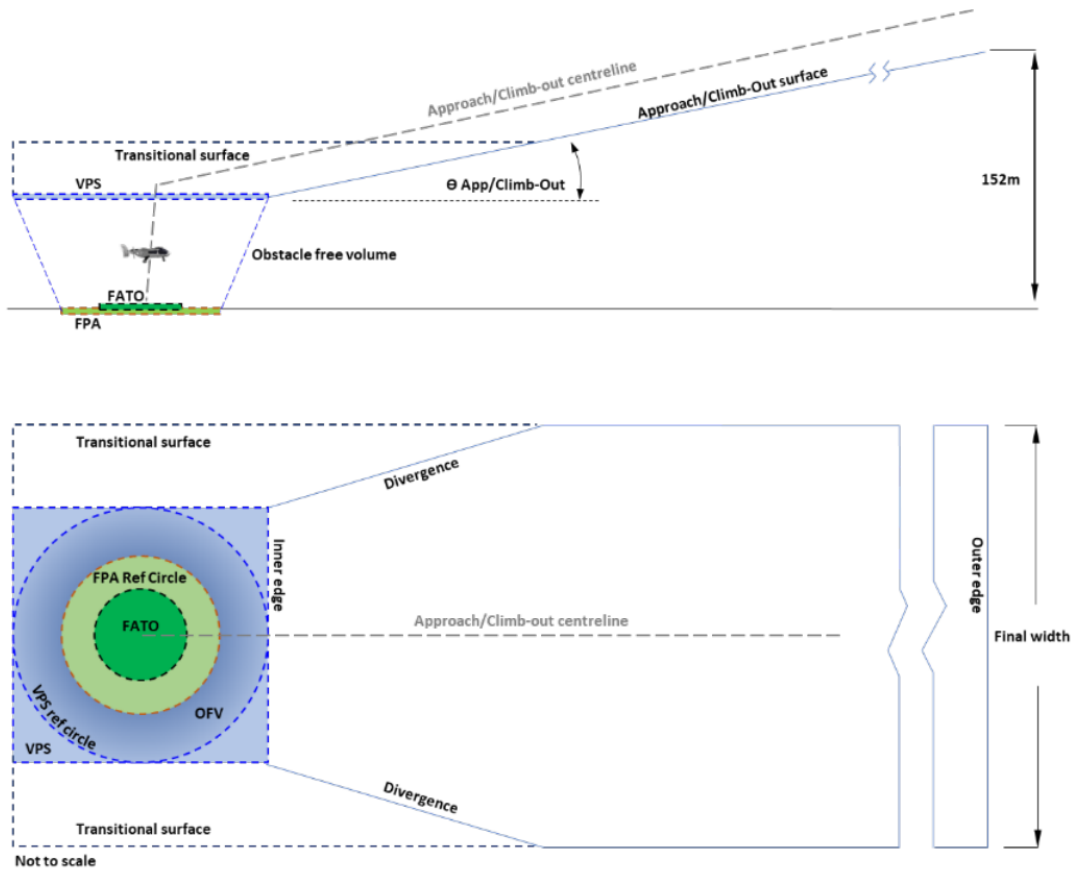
Approach/Climb-out centreline

Approach/Climb-Out surface

Transitional surface

VPS

Θ App/Climb-Out

152m

Obstacle free volume

FATO

FPA

Transitional surface

Divergence

Inner edge

FPA Ref Circle

FATO

Approach/Climb-out centreline

Outer edge

Final width

OFV

VPS ref circle

VPS

Divergence

Transitional surface

Not to scale